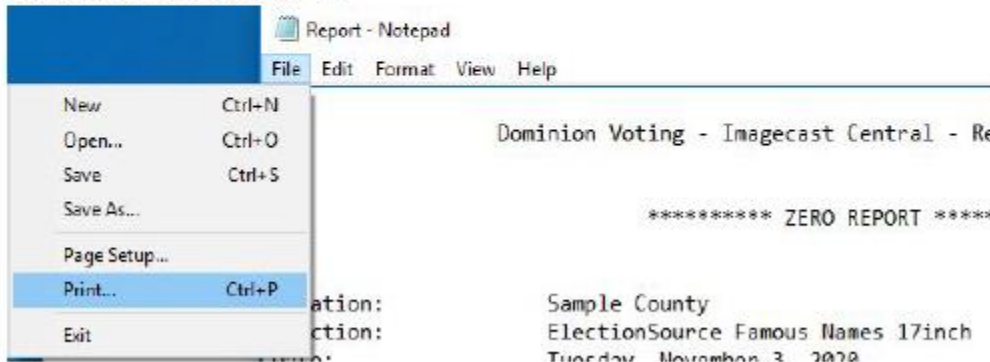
Report - Notepad

File Edit Format View Help

New Ctrl+N
Open... Ctrl+O
Save Ctrl+S
Save As...
Page Setup...
Print... Ctrl+P
Exit

Dominion Voting - Imagecast Central - Re

********** ZERO REPORT *****

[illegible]ation: Sample County
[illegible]ction: ElectionSource Famous Names 17inch
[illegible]: Tuesday, November 3, 2020